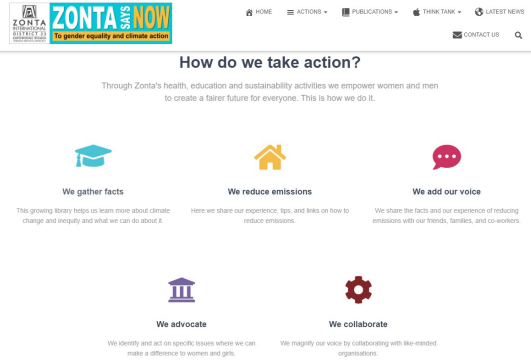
ZONTA INTERNATIONAL DISTRICT 13 EMPOWERING WOMEN

ZONTA SAYS NOW

To gender equality and climate action

HOME ACTIONS PUBLICATIONS THINK TANK LATEST NEWS

CONTACT US

How do we take action?

Through Zonta's health, education and sustainability activities we empower women and men to create a fairer future for everyone. This is how we do it.

We gather facts

This growing library helps us learn more about climate change and inequity and what we can do about it.

We reduce emissions

Here we share our experience, tips, and links on how to reduce emissions.

We add our voice

We share the facts and our experience of reducing emissions with our friends, families, and co-workers.

We advocate

We identify and act on specific issues where we can make a difference to women and girls.

We collaborate

We magnify our voice by collaborating with like-minded organisations.